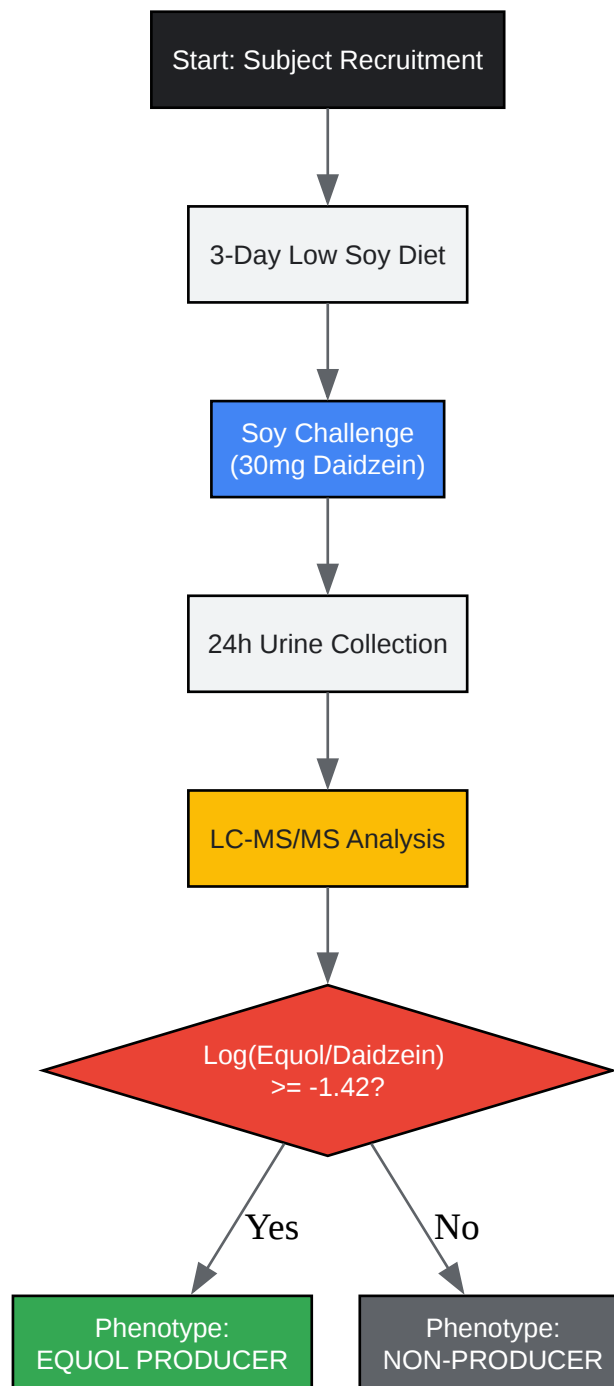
Start: Subject Recruitment

3-Day Low Soy Diet

Soy Challenge
(30mg Daidzein)

24h Urine Collection

LC-MS/MS Analysis

Log(Equol/Daidzein)
>= -1.42?

Yes

No

Phenotype:
EQUOL PRODUCER

Phenotype:
NON-PRODUCER